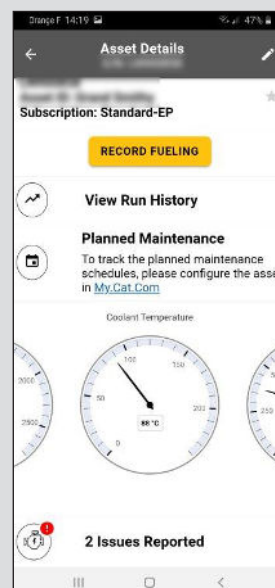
Orange F 14:19

47%

Asset Details

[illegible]

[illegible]

Subscription: Standard-EP

RECORD FUELING

View Run History

Planned Maintenance

To track the planned maintenance schedules, please configure the asse in My.Cat.Com

Coolant Temperature

2000

2500

50

100

150

200

0

88 °C

250

1

2 Issues Reported